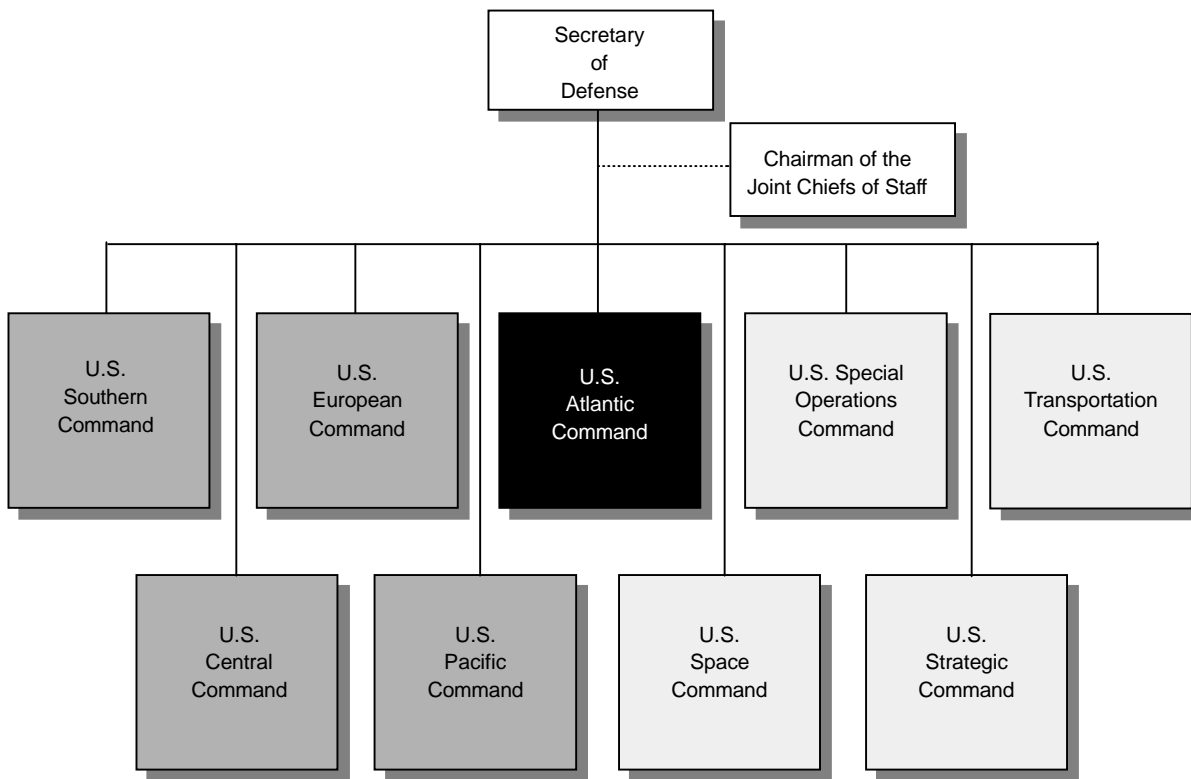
Secretary of Defense

Chairman of the Joint Chiefs of Staff

U.S. Southern Command

U.S. European Command

U.S. Atlantic Command

U.S. Special Operations Command

U.S. Transportation Command

U.S. Central Command

U.S. Pacific Command

U.S. Space Command

U.S. Strategic Command